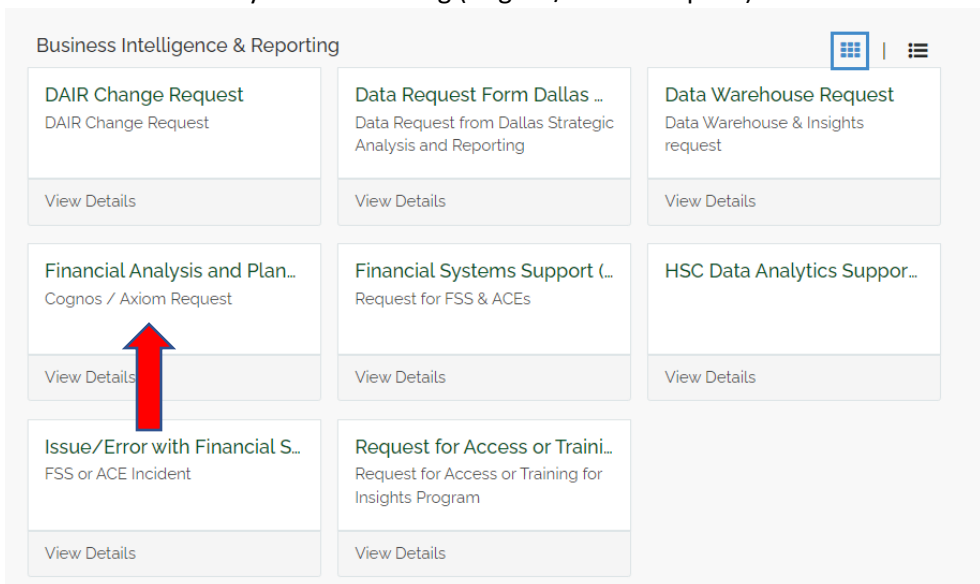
Business Intelligence & Reporting

DAIR Change Request
DAIR Change Request
View Details

Data Request Form Dallas ...
Data Request from Dallas Strategic Analysis and Reporting
View Details

Data Warehouse Request
Data Warehouse & Insights request
View Details

Financial Analysis and Plan...
Cognos / Axiom Request
View Details

Financial Systems Support (...
Request for FSS & ACEs
View Details

HSC Data Analytics Suppor...
View Details

Issue/Error with Financial S...
FSS or ACE Incident
View Details

Request for Access or Traini...
Request for Access or Training for Insights Program
View Details